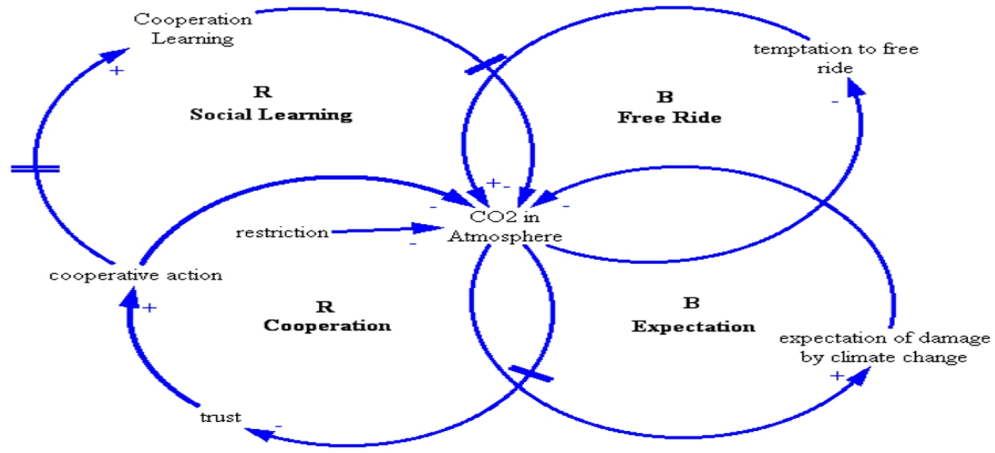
Cooperation Learning

+

R
Social Learning

temptation to free ride

-

B
Free Ride

+-

-

-

CO2 in Atmosphere

restriction

-

cooperative action

+

R
Cooperation

B
Expectation

expectation of damage by climate change

+

trust

-